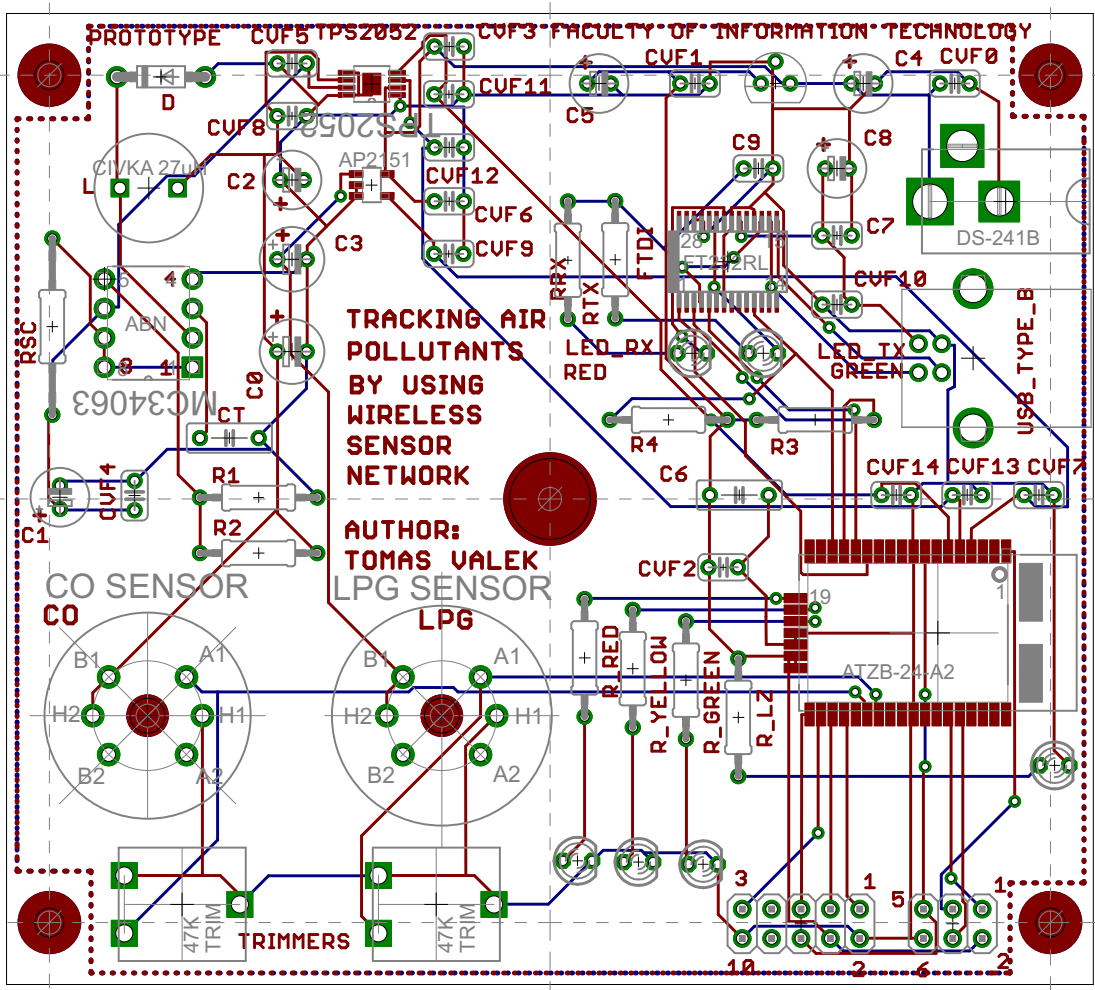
PROTOTYPE CVF5 TPS2052 CVF3 FACULTY OF INFORMATION TECHNOLOGY

D CVF11 CVF1 C4 CVF0
C5
CVF8 TPS2052
AP2151 C9 C8
CIVKA 27uH CVF12
L C2
CVF6 C7
C3 CVF9 RRX FTDI 28 FT232RL DS-241B
4 CVF10
RSC ABN RTX
8 1 LED_RX LED_TX USB_TYPE_B
MC34063 C0 RED GREEN
CT
R4 R3
CVF4
C1 R1 C6 CVF14 CVF13 CVF7
R2

TRACKING AIR POLLUTANTS BY USING WIRELESS SENSOR NETWORK

AUTHOR: TOMAS VALEK

CVF2
CO SENSOR LPG SENSOR 19 1
CO LPG
B1 A1 B1 A1 R_RED R_YELLOW R_GREEN R_LZ ATZB-24-A2
H2 H1 H2 H1
B2 A2 B2 A2

3 1 5 1
47K TRIM 47K TRIM
TRIMMERS 10 2 6 2